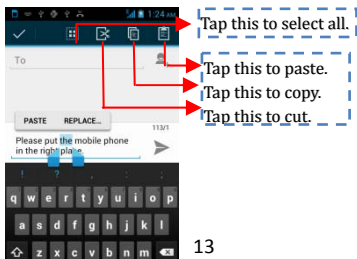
1:24 AM

Tap this to select all.

To

Tap this to paste.

Tap this to copy.

Tap this to cut.

PASTE REPLACE...

113/1

Please put the mobile phone in the right place

q w e r t y u i o p

a s d f g h j k l

z x c v b n m

13